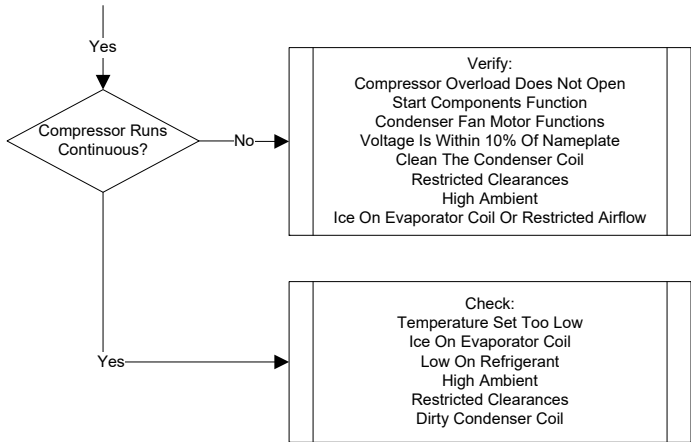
Yes

Compressor Runs Continuous?

No

Verify:
Compressor Overload Does Not Open
Start Components Function
Condenser Fan Motor Functions
Voltage Is Within 10% Of Nameplate
Clean The Condenser Coil
Restricted Clearances
High Ambient
Ice On Evaporator Coil Or Restricted Airflow

Yes

Check:
Temperature Set Too Low
Ice On Evaporator Coil
Low On Refrigerant
High Ambient
Restricted Clearances
Dirty Condenser Coil